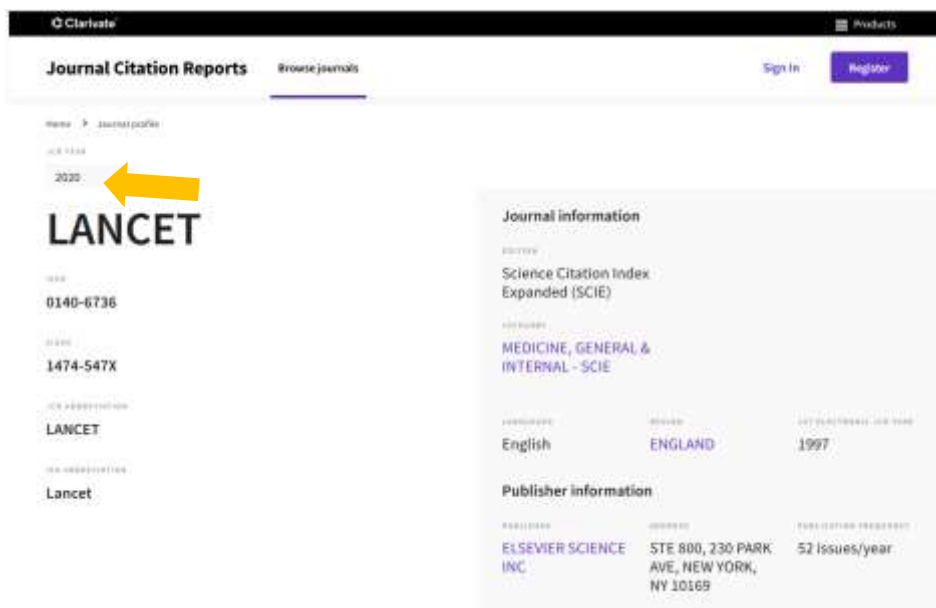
Clarivate

Products

Journal Citation Reports

Browse journals

Sign In

Register

Home > Journal profile

JCR YEAR

2020

LANCET

ISSN

0140-6736

EISSN

1474-547X

JCR ABBREVIATION

LANCET

ISO ABBREVIATION

Lancet

Journal information

EDITION

Science Citation Index Expanded (SCIE)

CATEGORY

MEDICINE, GENERAL & INTERNAL - SCIE

LANGUAGES

English

REGION

ENGLAND

1ST ELECTRONIC JCR YEAR

1997

Publisher information

PUBLISHER

ELSEVIER SCIENCE INC

ADDRESS

STE 800, 230 PARK AVE, NEW YORK, NY 10169

PUBLICATION FREQUENCY

52 issues/year